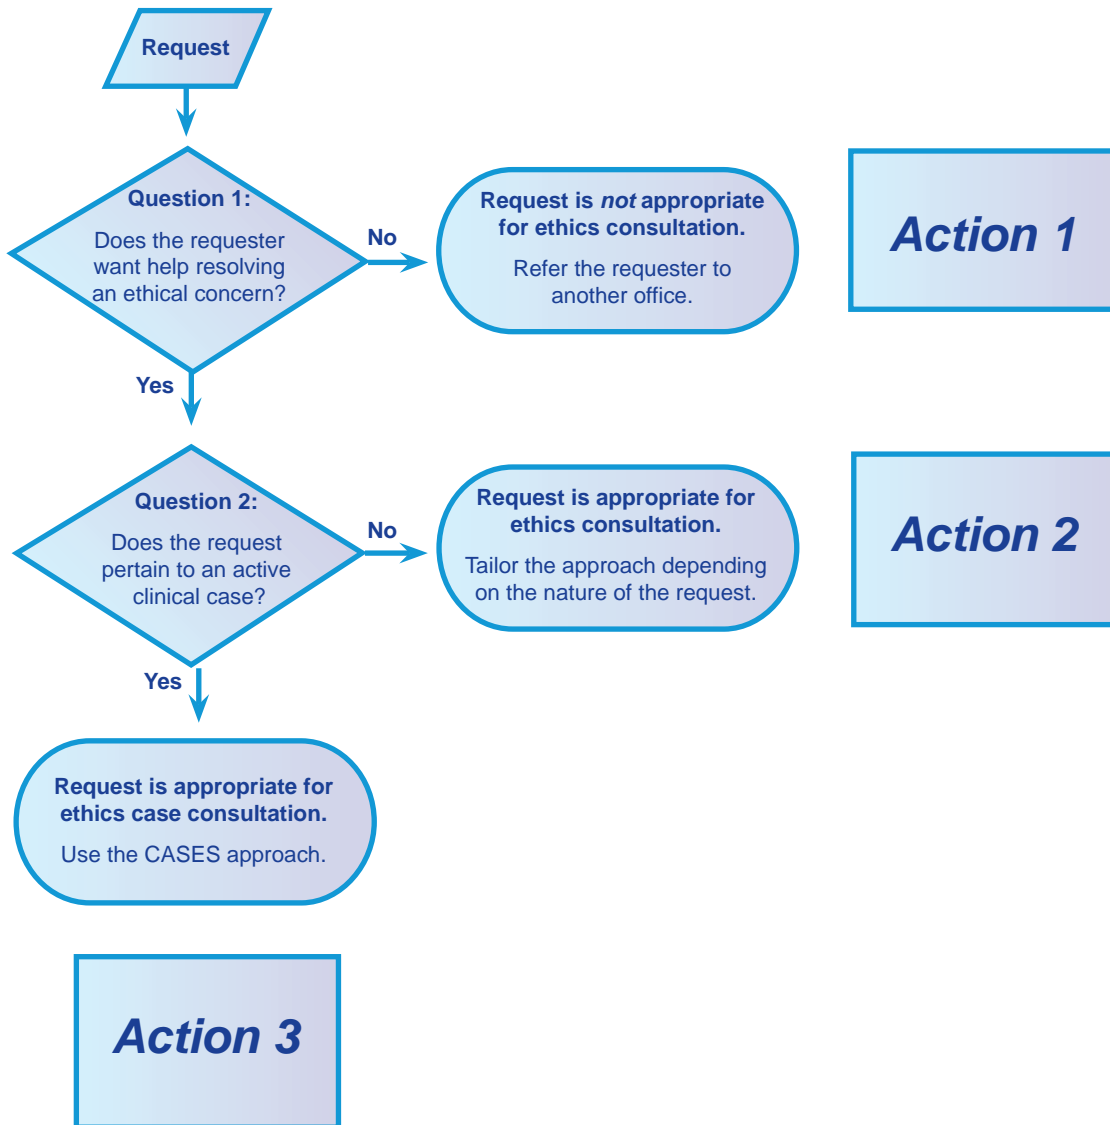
Request

Question 1:
Does the requester want help resolving an ethical concern?

No

Request is *not* appropriate for ethics consultation.
Refer the requester to another office.

Action 1

Yes

Question 2:
Does the request pertain to an active clinical case?

No

Request is appropriate for ethics consultation.
Tailor the approach depending on the nature of the request.

Action 2

Yes

Request is appropriate for ethics case consultation.
Use the CASES approach.

Action 3